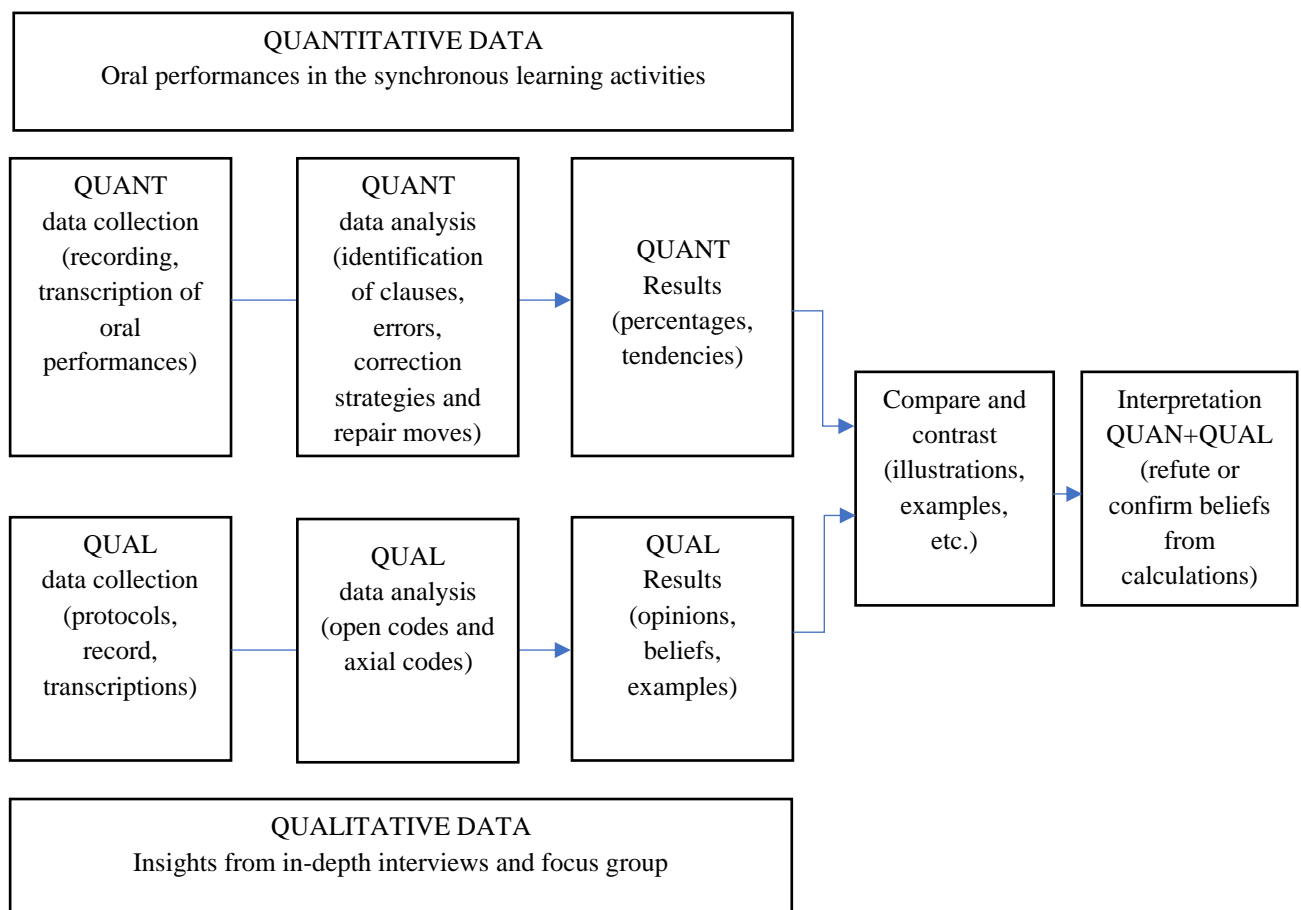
QUANTITATIVE DATA
Oral performances in the synchronous learning activities

QUANT
data collection
(recording, transcription of oral performances)

QUANT
data analysis
(identification of clauses, errors, correction strategies and repair moves)

QUANT
Results
(percentages, tendencies)

QUAL
data collection
(protocols, record, transcriptions)

QUAL
data analysis
(open codes and axial codes)

QUAL
Results
(opinions, beliefs, examples)

Compare and contrast
(illustrations, examples, etc.)

Interpretation
QUAN+QUAL
(refute or confirm beliefs from calculations)

QUALITATIVE DATA
Insights from in-depth interviews and focus group